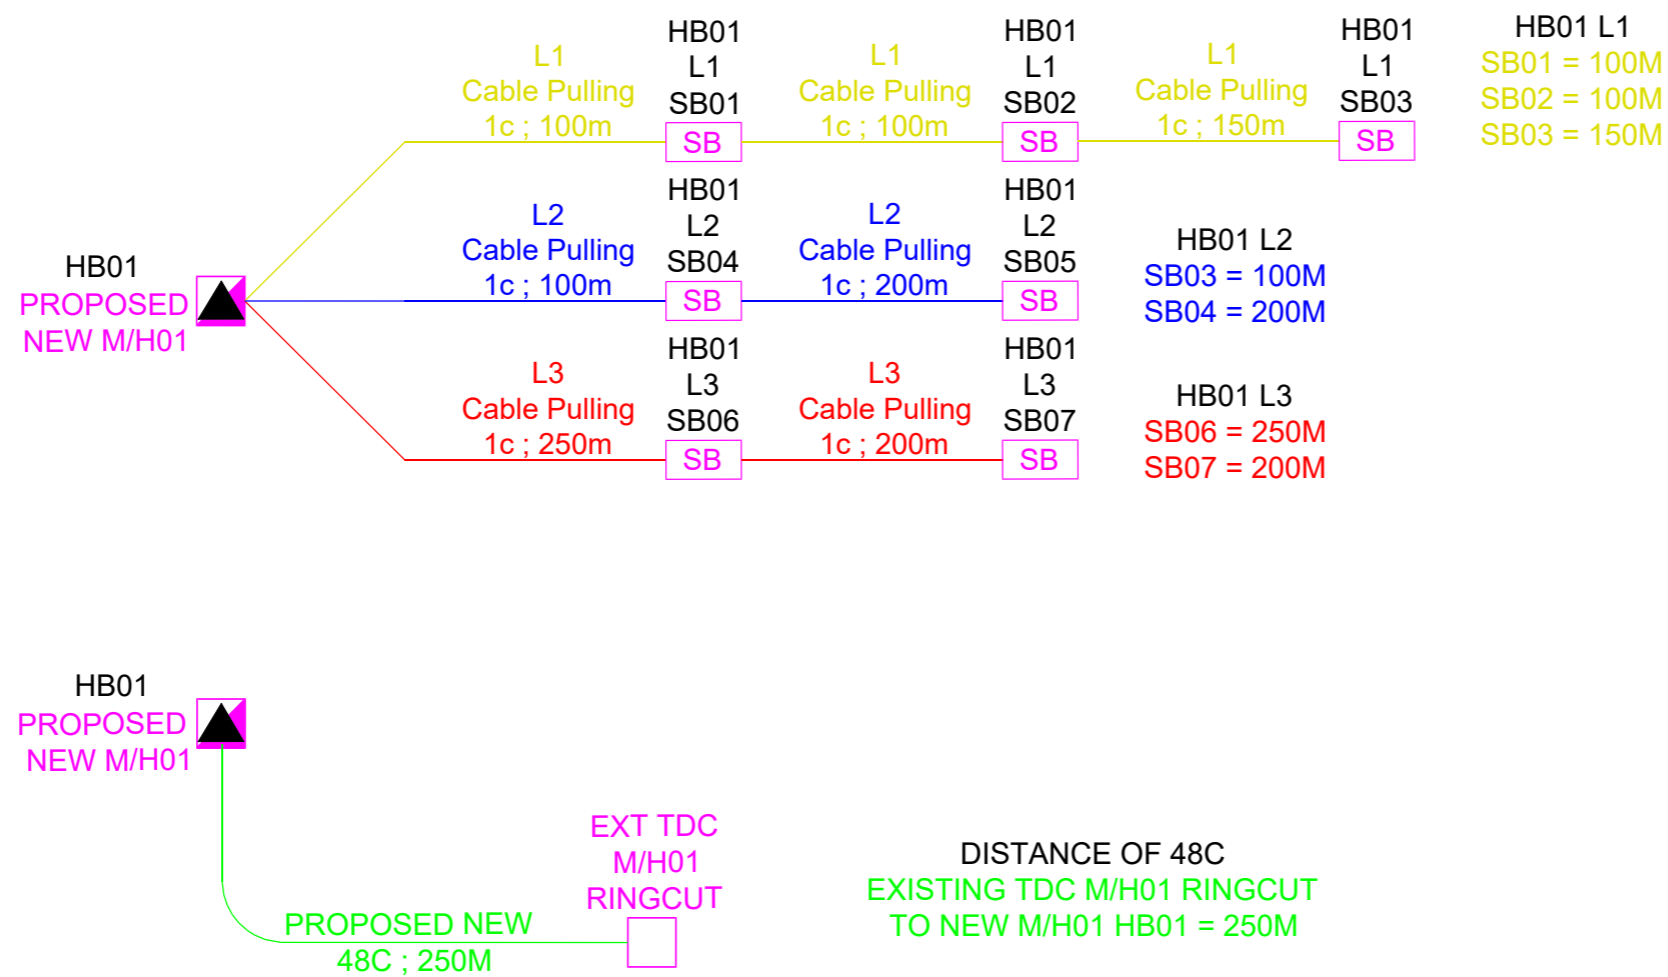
HB01
PROPOSED
NEW M/H01

L1
Cable Pulling
1c ; 100m

HB01
L1
SB01
SB

L1
Cable Pulling
1c ; 100m

HB01
L1
SB02
SB

L1
Cable Pulling
1c ; 150m

HB01
L1
SB03
SB

HB01 L1
SB01 = 100M
SB02 = 100M
SB03 = 150M

L2
Cable Pulling
1c ; 100m

HB01
L2
SB04
SB

L2
Cable Pulling
1c ; 200m

HB01
L2
SB05
SB

HB01 L2
SB03 = 100M
SB04 = 200M

L3
Cable Pulling
1c ; 250m

HB01
L3
SB06
SB

L3
Cable Pulling
1c ; 200m

HB01
L3
SB07
SB

HB01 L3
SB06 = 250M
SB07 = 200M

HB01
PROPOSED
NEW M/H01

EXT TDC
M/H01
RINGCUT

PROPOSED NEW
48C ; 250M

DISTANCE OF 48C
EXISTING TDC M/H01 RINGCUT
TO NEW M/H01 HB01 = 250M